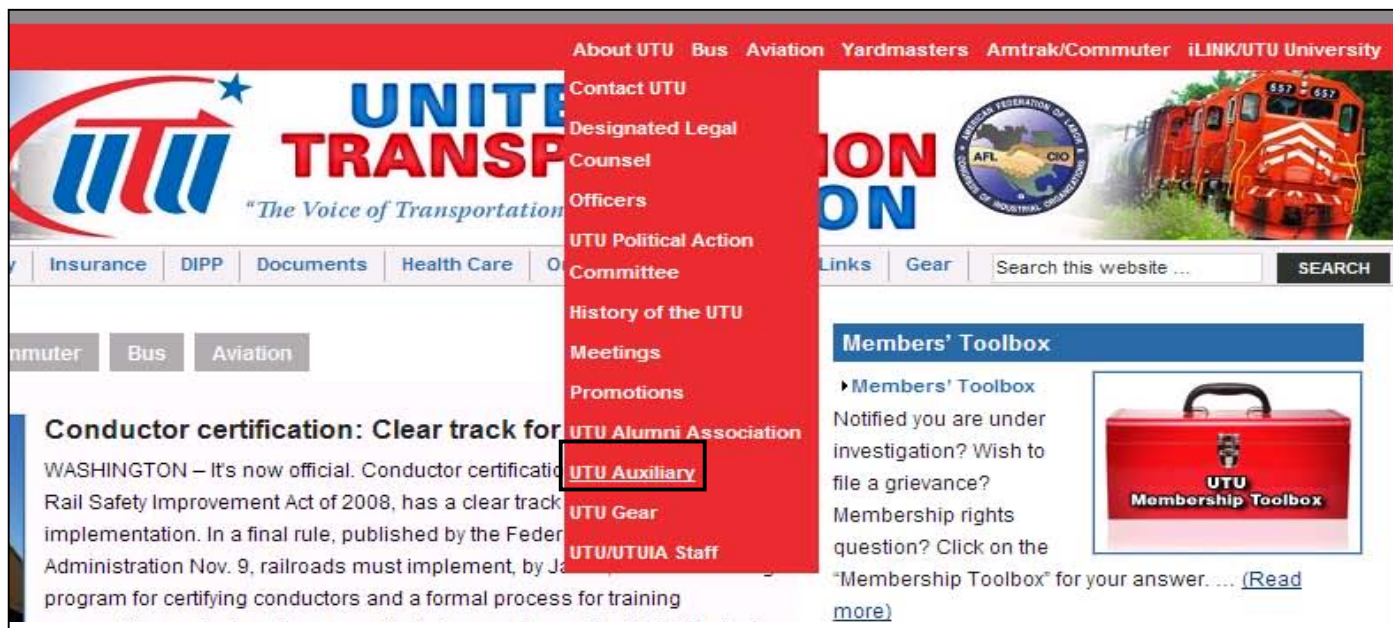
About UTU Bus Aviation Yardmasters Amtrak/Commuter iLINK/UTU University

UTU

UNITE

TRANSP

ON

ON

"The Voice of Transportation

AMERICAN FEDERATION OF LABOR & CONGRESS OF INDUSTRIAL ORGANIZATIONS

AFL CIO

557 557

y Insurance DIPP Documents Health Care O Links Gear Search this website ... SEARCH

Contact UTU

Designated Legal Counsel

Officers

UTU Political Action Committee

History of the UTU

Meetings

Promotions

UTU Alumni Association

UTU Auxiliary

UTU Gear

UTU/UTUIA Staff

mmuter Bus Aviation

Conductor certification: Clear track for

WASHINGTON – It's now official. Conductor certificati Rail Safety Improvement Act of 2008, has a clear track implementation. In a final rule, published by the Feder Administration Nov. 9, railroads must implement, by Ja program for certifying conductors and a formal process for training

Members' Toolbox

Members' Toolbox

Notified you are under investigation? Wish to file a grievance? Membership rights question? Click on the "Membership Toolbox" for your answer. ... (Read more)

UTU Membership Toolbox